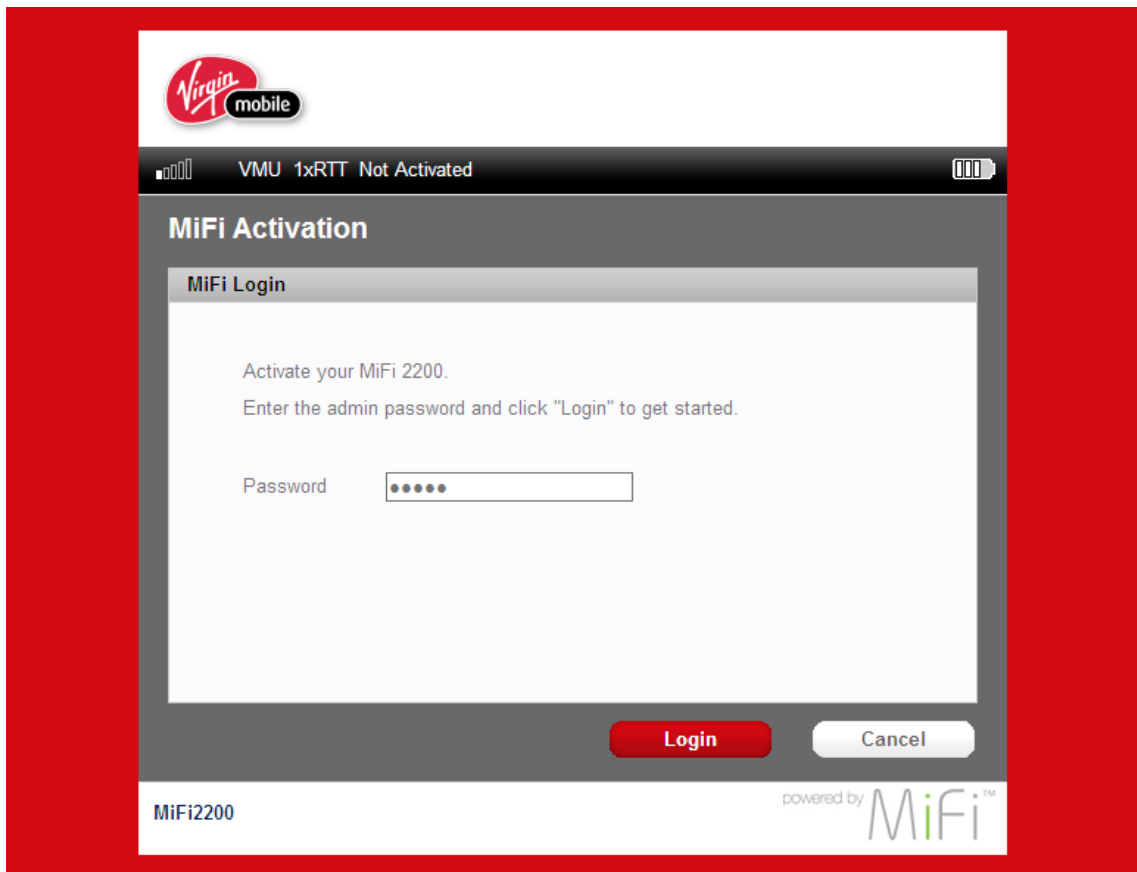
Virgin mobile

VMU 1xRTT Not Activated

MiFi Activation

MiFi Login

Activate your MiFi 2200.

Enter the admin password and click "Login" to get started.

Password •••••

Login

Cancel

MiFi2200

powered by MiFi™